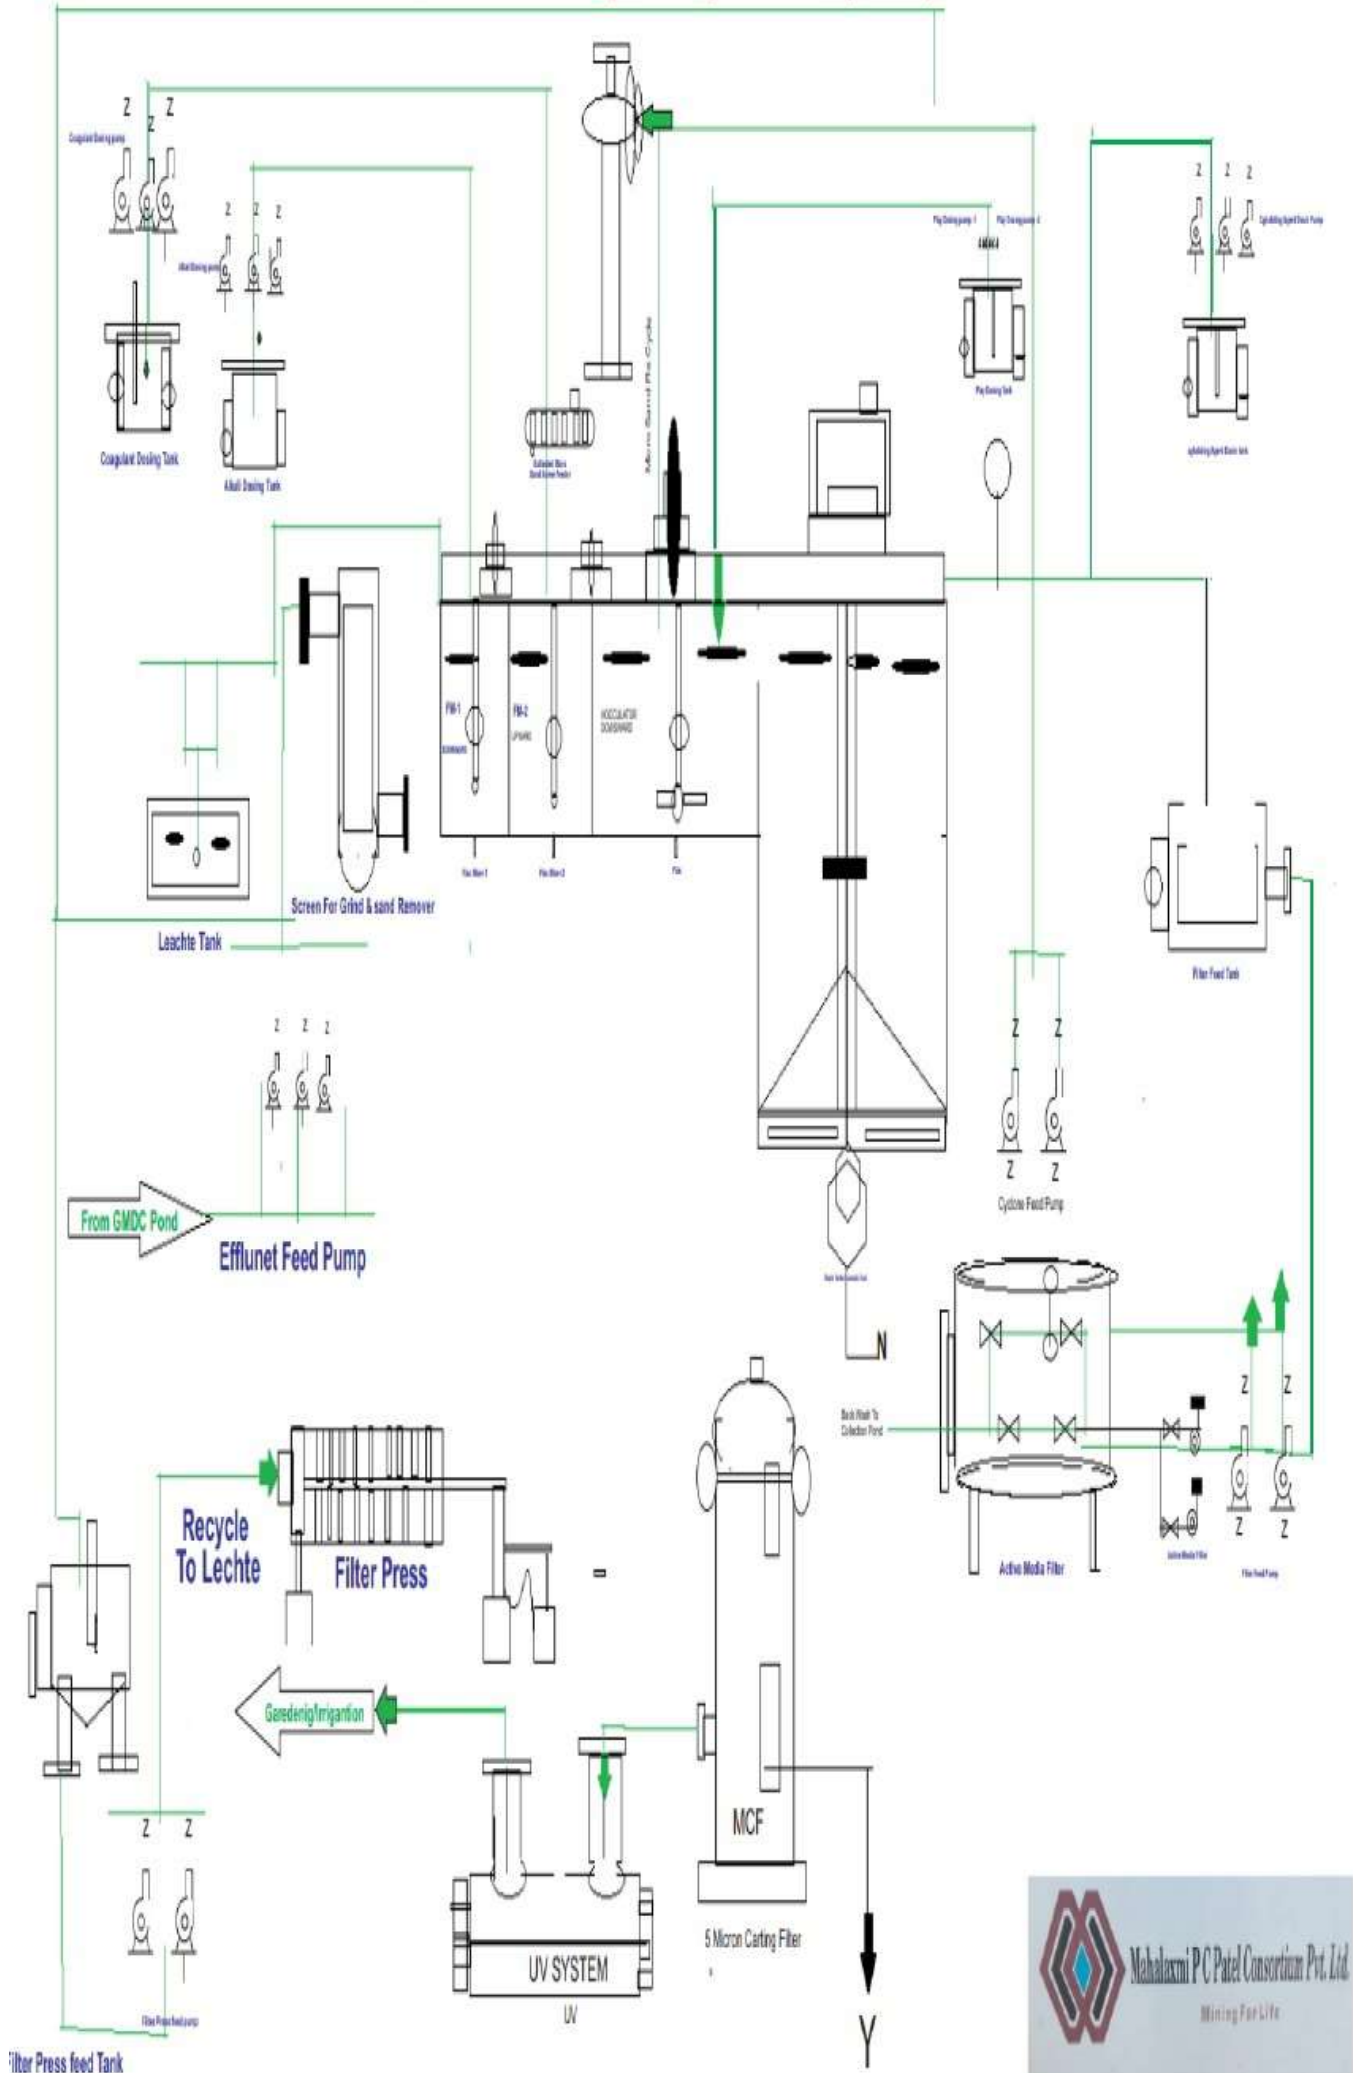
Z Z Z
Coagulant Dosing pump
Z Z Z
Alkali Dosing pump
Coagulant Dosing Tank
Alkali Dosing Tank
Micro Sand Re Cycle
Z Z Z
Plg Dosing pump 1
Plg Dosing pump 2
Plg Dosing Tank
Z Z Z
Agitating Agent Dosing Pump
Agitating Agent Dosing tank
FM-1
FM-2
FLOCCULATOR
Screen For Grind & sand Remover
Leachte Tank
Filter Feed Tank
Z Z Z
Z Z
Z Z
Cyclone Feed Pump
From GMDC Pond
Efflunet Feed Pump
N
Back Wash To Collection Pond
Z Z
Z Z
Active Media Filter
Filter Feed Pump
Recycle To Lechte
Filter Press
Garedenig/Irrigantion
MCF
5 Micron Carting Filter
UV SYSTEM
UV
Y
Z Z
Filter Press feed pump
Filter Press feed Tank
Mahalaxmi P C Patel Consortium Pvt. Ltd.
Mining For Life